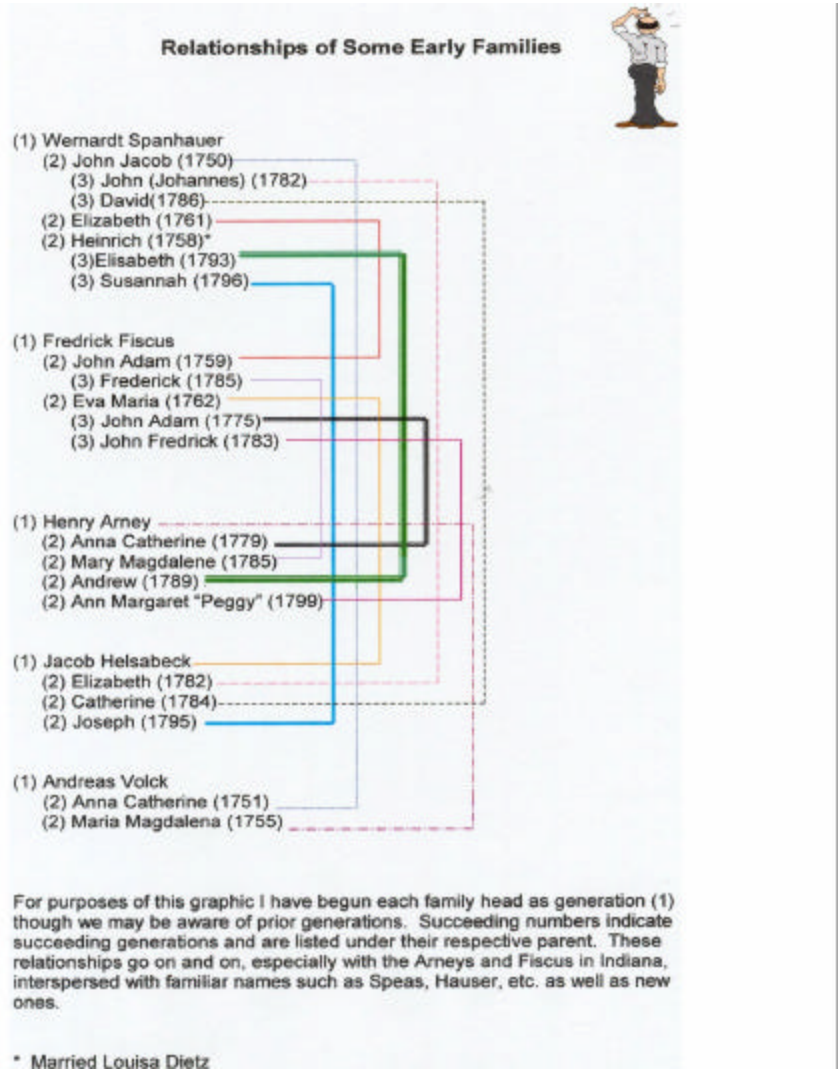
Relationships of Some Early Families

(1) Wernardt Spanhauer
(2) John Jacob (1750)
(3) John (Johannes) (1782)
(3) David(1786)
(2) Elizabeth (1761)
(2) Heinrich (1758)*
(3)Elisabeth (1793)
(3) Susannah (1796)

(1) Fredrick Fiscus
(2) John Adam (1759)
(3) Frederick (1785)
(2) Eva Maria (1762)
(3) John Adam (1775)
(3) John Fredrick (1783)

(1) Henry Arney
(2) Anna Catherine (1779)
(2) Mary Magdalene (1785)
(2) Andrew (1789)
(2) Ann Margaret "Peggy" (1799)

(1) Jacob Helsabeck
(2) Elizabeth (1782)
(2) Catherine (1784)
(2) Joseph (1795)

(1) Andreas Volck
(2) Anna Catherine (1751)
(2) Maria Magdalena (1755)

For purposes of this graphic I have begun each family head as generation (1) though we may be aware of prior generations. Succeeding numbers indicate succeeding generations and are listed under their respective parent. These relationships go on and on, especially with the Arneys and Fiscus in Indiana, interspersed with familiar names such as Speas, Hauser, etc. as well as new ones.

* Married Louisa Dietz